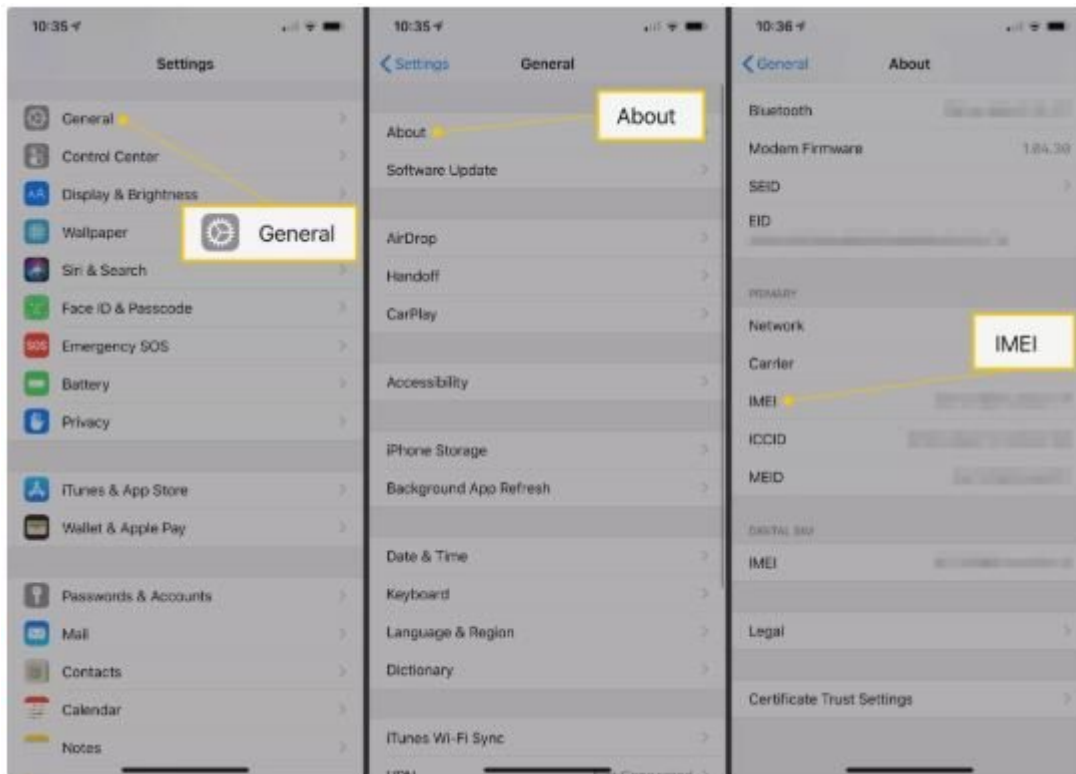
10:35

Settings

General

Control Center

Display & Brightness

Wallpaper

Siri & Search

Face ID & Passcode

Emergency SOS

Battery

Privacy

iTunes & App Store

Wallet & Apple Pay

Passwords & Accounts

Mail

Contacts

Calendar

Notes

General

10:35

Settings

General

About

Software Update

AirDrop

Handoff

CarPlay

Accessibility

iPhone Storage

Background App Refresh

Date & Time

Keyboard

Language & Region

Dictionary

iTunes Wi-Fi Sync

About

10:36

General

About

Bluetooth

Modem Firmware

1.04.30

SEID

EID

PRIMARY

Network

Carrier

IMEI

ICCID

MEID

DIGITAL SIM

IMEI

Legal

Certificate Trust Settings

IMEI